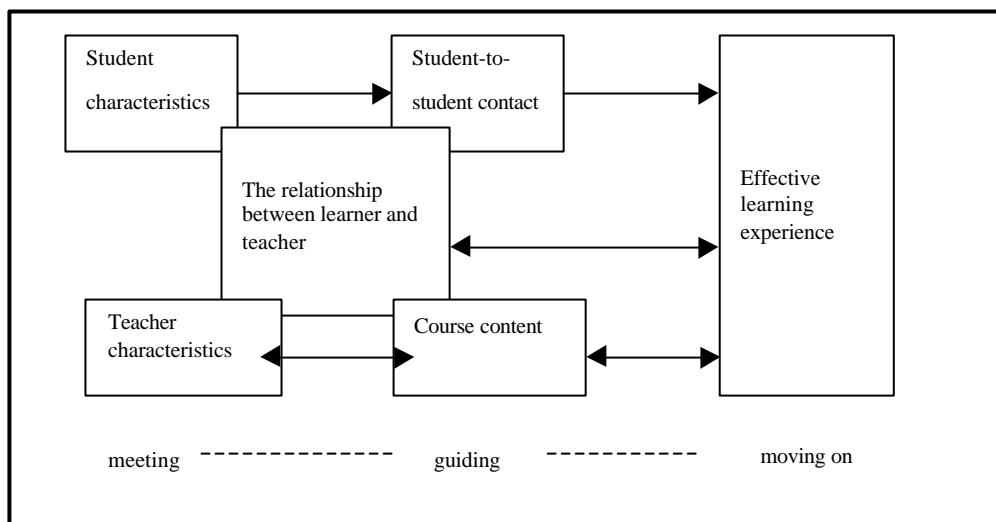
Student characteristics

Student-to-student contact

Effective learning experience

The relationship between learner and teacher

Teacher characteristics

Course content

meeting ------------- guiding ---------- moving on